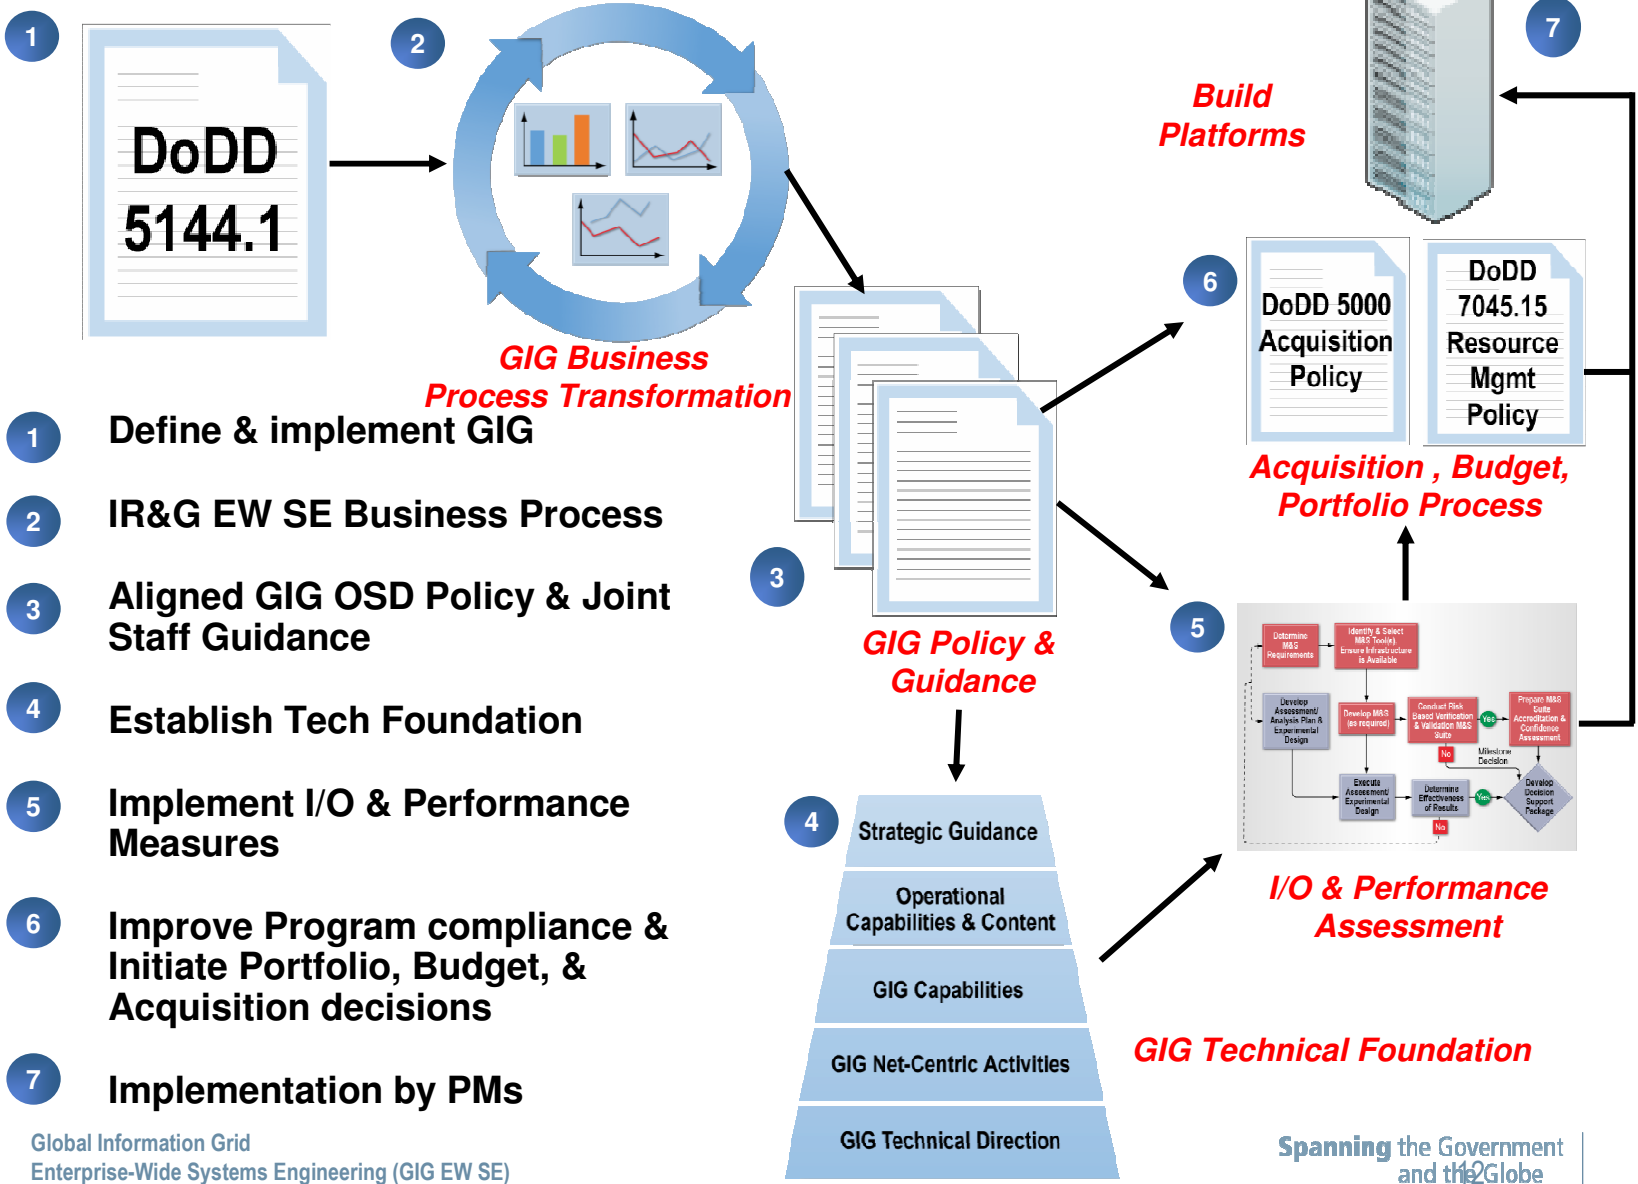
1

DoDD 5144.1

2

GIG Business Process Transformation

Build Platforms

7

1 Define & implement GIG

2 IR&G EW SE Business Process

3 Aligned GIG OSD Policy & Joint Staff Guidance

4 Establish Tech Foundation

5 Implement I/O & Performance Measures

6 Improve Program compliance & Initiate Portfolio, Budget, & Acquisition decisions

7 Implementation by PMs

3

GIG Policy & Guidance

6

DoDD 5000 Acquisition Policy

DoDD 7045.15 Resource Mgmt Policy

Acquisition , Budget, Portfolio Process

5

Determine M&S Requirements

Identify & Select M&S Tool(s) Ensure Infrastructure is Available

Develop Assessment/ Analysis Plan & Experimental Design

Develop M&S (as required)

Conduct Risk Based Verification & Validation M&S Suite

Yes

No

Prepare M&S Suite Accreditation & Confidence Assessment

Milestone Decision

Execute Assessment/ Experimental Design

Determine Effectiveness of Results

Yes

No

Develop Decision Support Package

I/O & Performance Assessment

4

Strategic Guidance

Operational Capabilities & Content

GIG Capabilities

GIG Net-Centric Activities

GIG Technical Direction

GIG Technical Foundation

Global Information Grid
Enterprise-Wide Systems Engineering (GIG EW SE)

Spanning the Government and the Globe

12